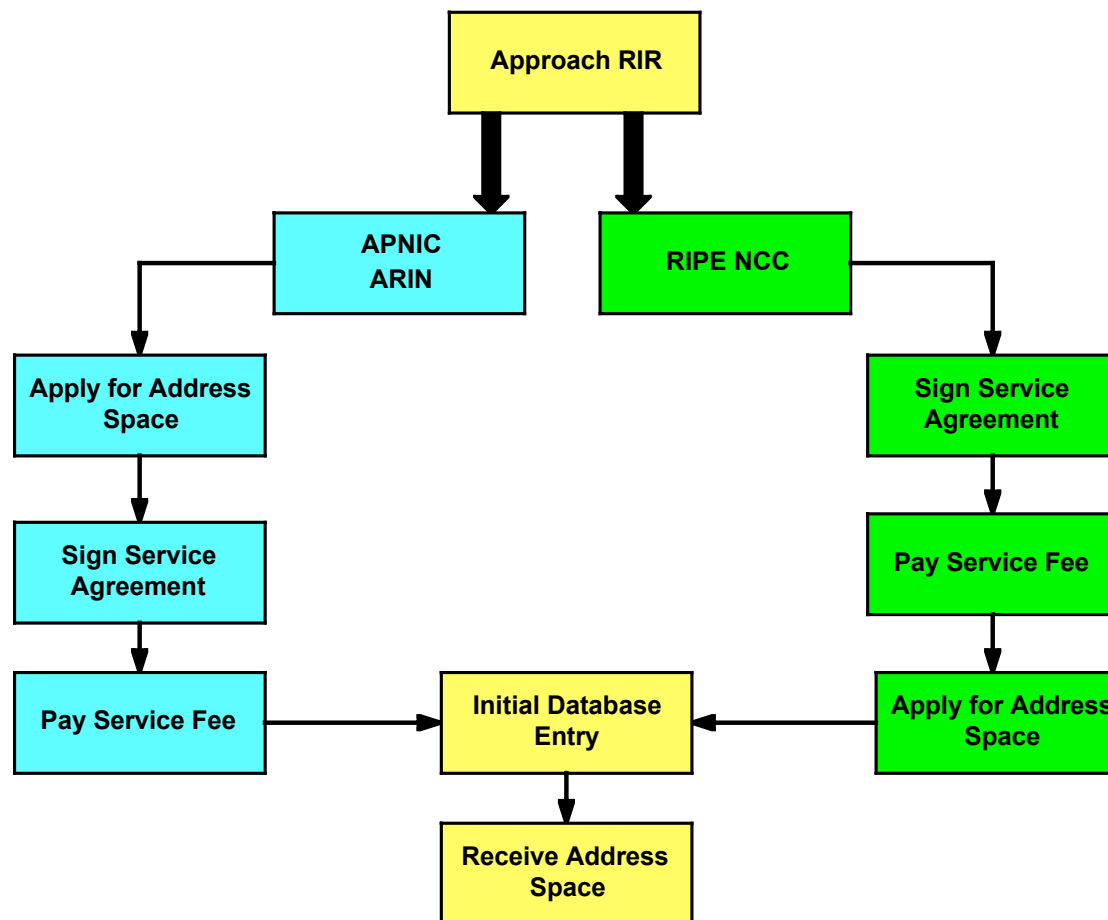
Approach RIR

APNIC
ARIN

RIPE NCC

Apply for Address Space

Sign Service Agreement

Pay Service Fee

Sign Service Agreement

Pay Service Fee

Apply for Address Space

Initial Database Entry

Receive Address Space